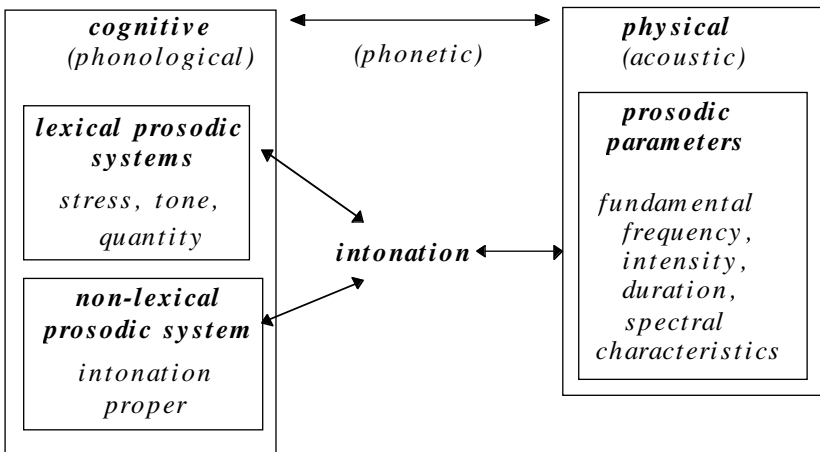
cognitive
(phonological)

(phonetic)

physical
(acoustic)

lexical prosodic systems

stress, tone, quantity

non-lexical prosodic system

intonation proper

intonation

prosodic parameters

fundamental frequency, intensity, duration, spectral characteristics